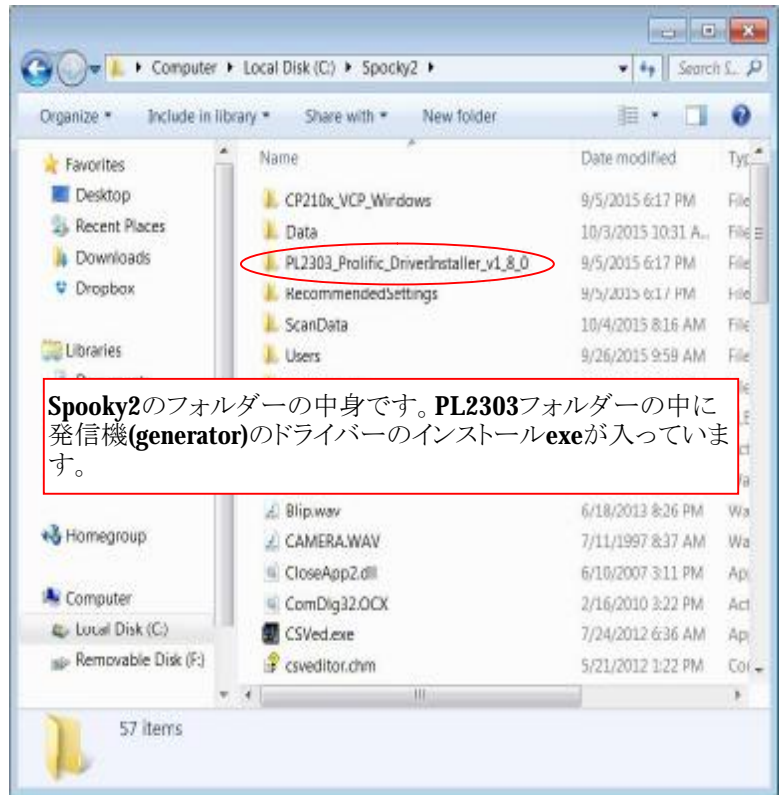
Computer ▸ Local Disk (C:) ▸ Spooky2 ▸

Search S...

Organize ▾ Include in library ▾ Share with ▾ New folder

Favorites
Desktop
Recent Places
Downloads
Dropbox

Libraries

Homegroup

Computer
Local Disk (C:)
Removable Disk (F:)

| Name | Date modified | Typ |
|---|---|---|
| CP210x_VCP_Windows | 9/5/2015 6:17 PM | File |
| Data | 10/3/2015 10:31 A... | File |
| PL2303_Prolific_DriverInstaller_v1_8_0 | 9/5/2015 6:17 PM | File |
| RecommendedSettings | 9/5/2015 6:17 PM | File |
| ScanData | 10/4/2015 8:16 AM | File |
| Users | 9/26/2015 9:59 AM | File |
| Blip.wav | 6/18/2013 8:26 PM | Wa |
| CAMERA.WAV | 7/11/1997 8:37 AM | Wa |
| CloseApp2.dll | 6/10/2007 3:11 PM | Ap |
| ComDlg32.OCX | 2/16/2010 3:22 PM | Act |
| CSVed.exe | 7/24/2012 6:36 AM | Ap |
| csveditor.chm | 5/21/2012 1:22 PM | Co |

Spooky2のフォルダーの中身です。PL2303フォルダーの中に発信機(generator)のドライバーのインストールexeが入っています。

57 items